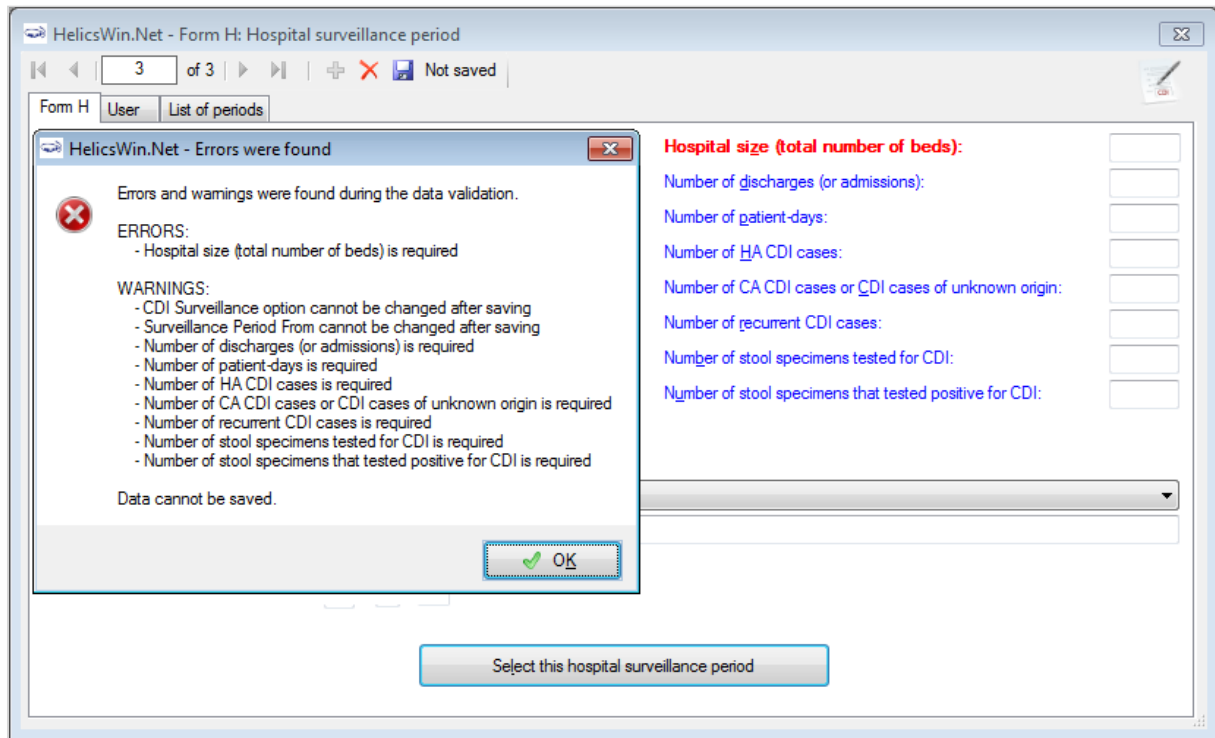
HelicsWin.Net - Form H: Hospital surveillance period

3 of 3 Not saved

Form H User List of periods

HelicsWin.Net - Errors were found

Errors and warnings were found during the data validation.

ERRORS:
- Hospital size (total number of beds) is required

WARNINGS:
- CDI Surveillance option cannot be changed after saving
- Surveillance Period From cannot be changed after saving
- Number of discharges (or admissions) is required
- Number of patient-days is required
- Number of HA CDI cases is required
- Number of CA CDI cases or CDI cases of unknown origin is required
- Number of recurrent CDI cases is required
- Number of stool specimens tested for CDI is required
- Number of stool specimens that tested positive for CDI is required

Data cannot be saved.

OK

Hospital size (total number of beds):
Number of discharges (or admissions):
Number of patient-days:
Number of HA CDI cases:
Number of CA CDI cases or CDI cases of unknown origin:
Number of recurrent CDI cases:
Number of stool specimens tested for CDI:
Number of stool specimens that tested positive for CDI:

Select this hospital surveillance period